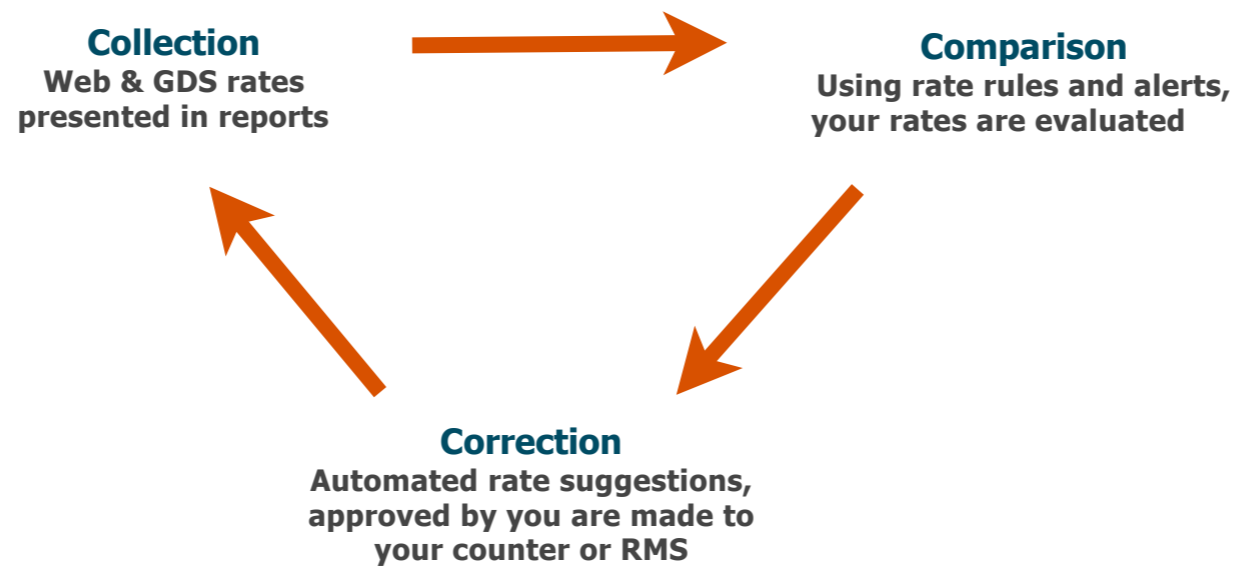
Collection
Web & GDS rates presented in reports

Comparison
Using rate rules and alerts, your rates are evaluated

Correction
Automated rate suggestions, approved by you are made to your counter or RMS